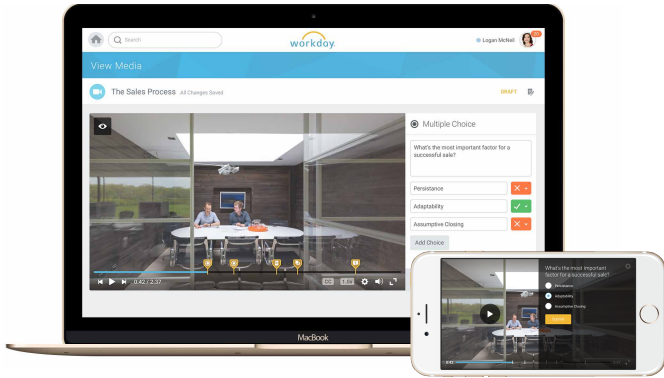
Search

workday.

Logan McNeil

View Media

The Sales Process All Changes Saved

DRAFT

Multiple Choice

What's the most important factor for a successful sale?

Persistance

Adaptability

Assumptive Closing

Add Choice

0:42 / 2:37

MacBook

What's the most important factor for a successful sale?

Persistance

Adaptability

Assumptive Closing

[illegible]